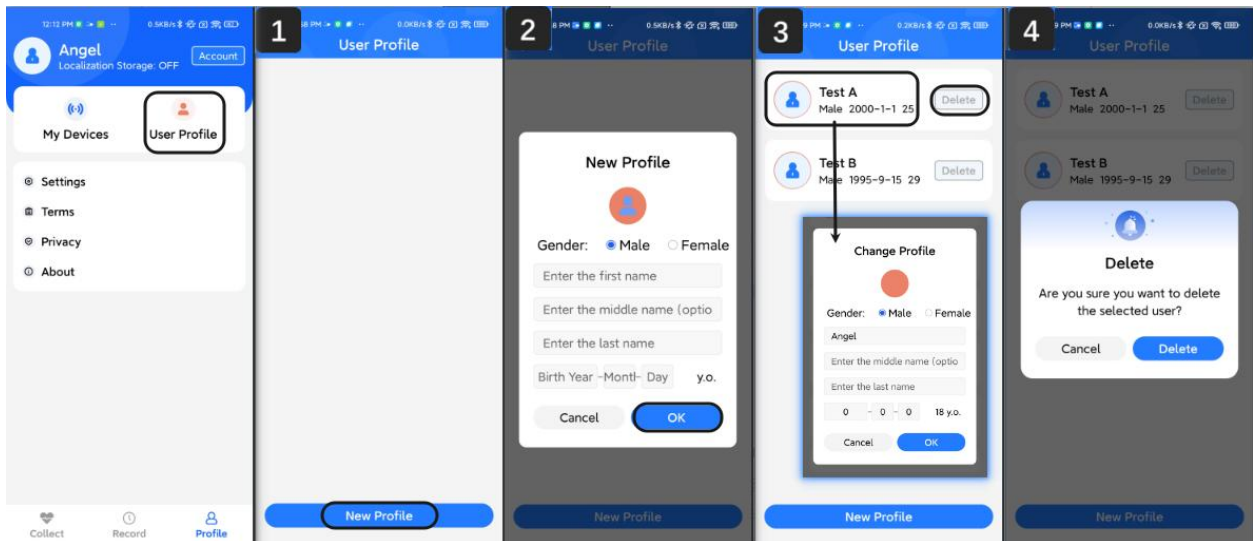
12:12 PM 0.5KB/s
Angel
Localization Storage: OFF
Account
My Devices
User Profile
Settings
Terms
Privacy
About
Collect
Record
Profile

1
0.0KB/s
User Profile
New Profile

2
0.5KB/s
User Profile
New Profile
Gender: Male Female
Enter the first name
Enter the middle name (optio
Enter the last name
Birth Year - Month - Day y.o.
Cancel
OK
New Profile

3
0.2KB/s
User Profile
Test A
Male 2000-1-1 25
Delete
Test B
Male 1995-9-15 29
Delete
Change Profile
Gender: Male Female
Angel
Enter the middle name (optio
Enter the last name
0 - 0 - 0 18 y.o.
Cancel
OK
New Profile

4
0.0KB/s
User Profile
Test A
Male 2000-1-1 25
Delete
Test B
Male 1995-9-15 29
Delete
Delete
Are you sure you want to delete the selected user?
Cancel
Delete
New Profile